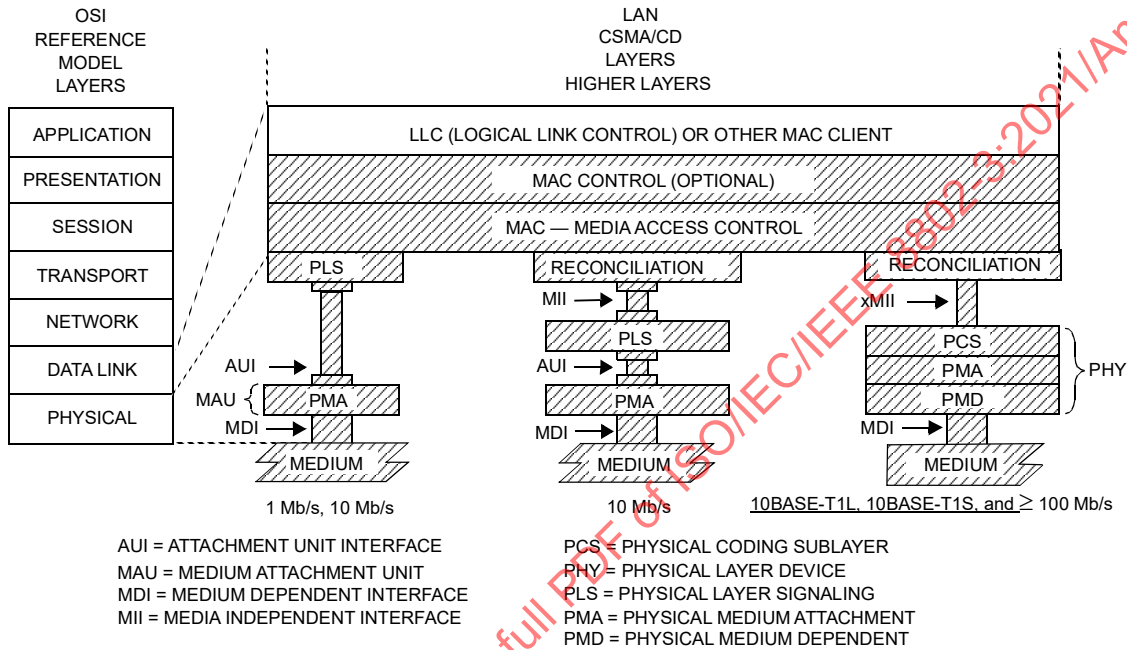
OSI REFERENCE MODEL LAYERS

LAN CSMA/CD LAYERS

HIGHER LAYERS

APPLICATION

PRESENTATION

SESSION

TRANSPORT

NETWORK

DATA LINK

PHYSICAL

LLC (LOGICAL LINK CONTROL) OR OTHER MAC CLIENT

MAC CONTROL (OPTIONAL)

MAC — MEDIA ACCESS CONTROL

PLS

AUI

MAU

PMA

MDI

MEDIUM

1 Mb/s, 10 Mb/s

RECONCILIATION

MII

PLS

AUI

PMA

MDI

MEDIUM

10 Mb/s

RECONCILIATION

xMII

PCS

PMA

PMD

PHY

MDI

MEDIUM

10BASE-T1L, 10BASE-T1S, and $\geq$ 100 Mb/s

AUI = ATTACHMENT UNIT INTERFACE
MAU = MEDIUM ATTACHMENT UNIT
MDI = MEDIUM DEPENDENT INTERFACE
MII = MEDIA INDEPENDENT INTERFACE

PCS = PHYSICAL CODING SUBLAYER
PHY = PHYSICAL LAYER DEVICE
PLS = PHYSICAL LAYER SIGNALING
PMA = PHYSICAL MEDIUM ATTACHMENT
PMD = PHYSICAL MEDIUM DEPENDENT

full PDF of ISO/IEC/IEEE 8802-3:2021/Am